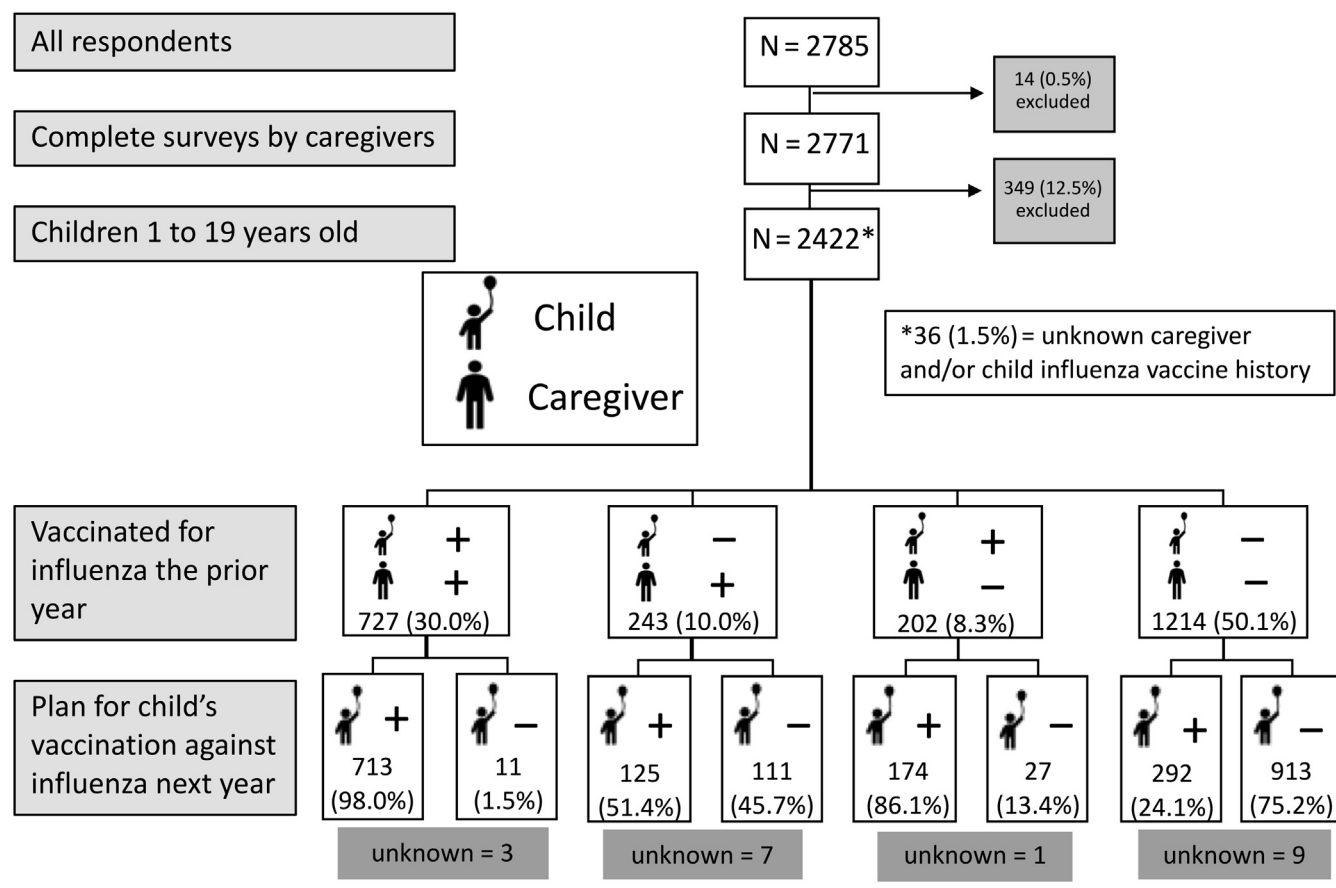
All respondents

N = 2785

14 (0.5%) excluded

Complete surveys by caregivers

N = 2771

349 (12.5%) excluded

Children 1 to 19 years old

N = 2422*

Child

Caregiver

*36 (1.5%) = unknown caregiver and/or child influenza vaccine history

Vaccinated for influenza the prior year

+
+
727 (30.0%)

−
+
243 (10.0%)

+
−
202 (8.3%)

−
−
1214 (50.1%)

Plan for child's vaccination against influenza next year

+
713 (98.0%)

−
11 (1.5%)

+
125 (51.4%)

−
111 (45.7%)

+
174 (86.1%)

−
27 (13.4%)

+
292 (24.1%)

−
913 (75.2%)

unknown = 3

unknown = 7

unknown = 1

unknown = 9